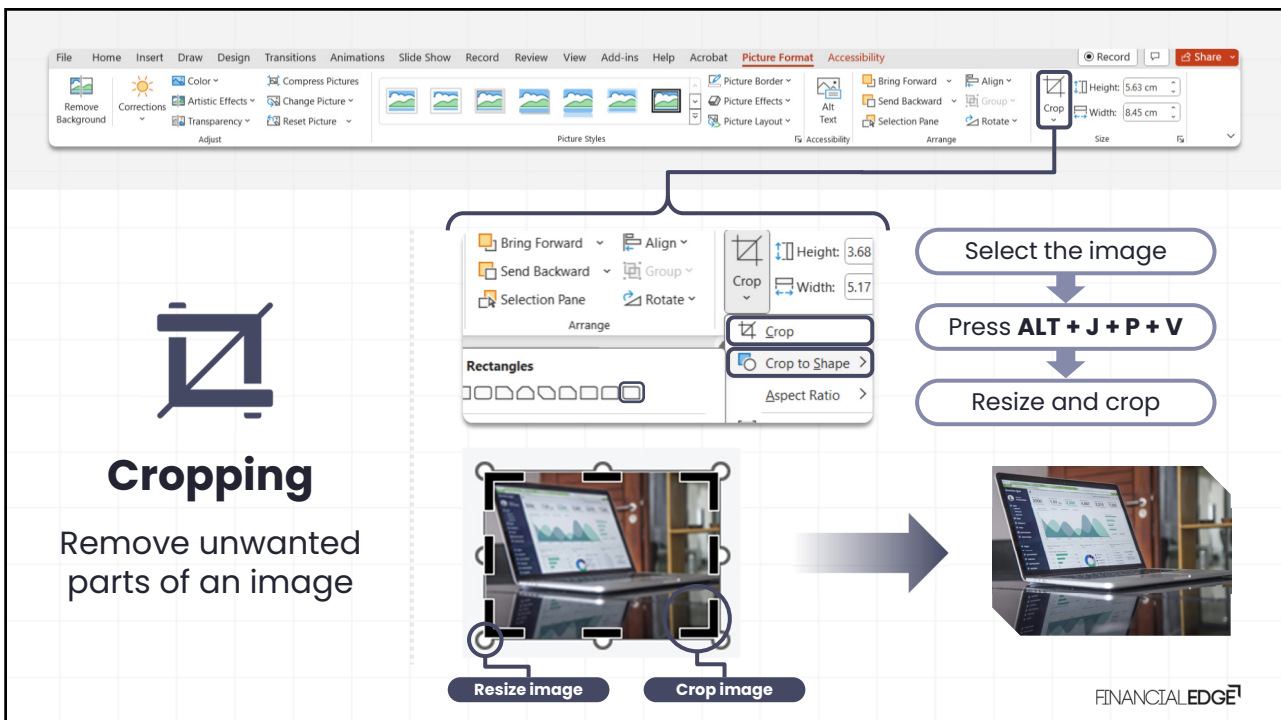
File Home Insert Draw Design Transitions Animations Slide Show Record Review View Add-ins Help Acrobat Picture Format Accessibility

Record Share

Remove Background Corrections Color Artistic Effects Transparency Compress Pictures Change Picture Reset Picture

Adjust

Picture Styles

Picture Border Picture Effects Picture Layout

Alt Text

Accessibility

Bring Forward Send Backward Selection Pane Align Group Rotate

Arrange

Crop Height: 5.63 cm Width: 8.45 cm

Size

Bring Forward Align

Send Backward Group

Selection Pane Rotate

Arrange

Crop Height: 3.68 Width: 5.17

Crop

Crop to Shape

Aspect Ratio

Rectangles

Select the image

Press **ALT + J + P + V**

Resize and crop

Cropping

Remove unwanted parts of an image

Resize image

Crop image

FINANCIALEDGE